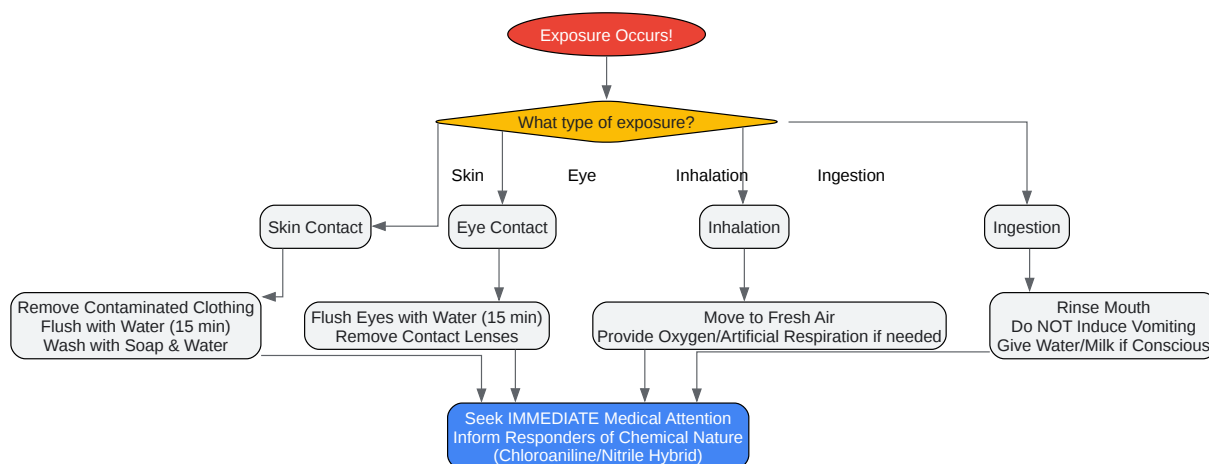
Exposure Occurs!

What type of exposure?

Skin

Eye

Inhalation

Ingestion

Skin Contact

Eye Contact

Inhalation

Ingestion

Remove Contaminated Clothing
Flush with Water (15 min)
Wash with Soap & Water

Flush Eyes with Water (15 min)
Remove Contact Lenses

Move to Fresh Air
Provide Oxygen/Artificial Respiration if needed

Rinse Mouth
Do NOT Induce Vomiting
Give Water/Milk if Consciou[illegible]

Seek IMMEDIATE Medical Attention
Inform Responders of Chemical Nature
(Chloroaniline/Nitrile Hybrid)